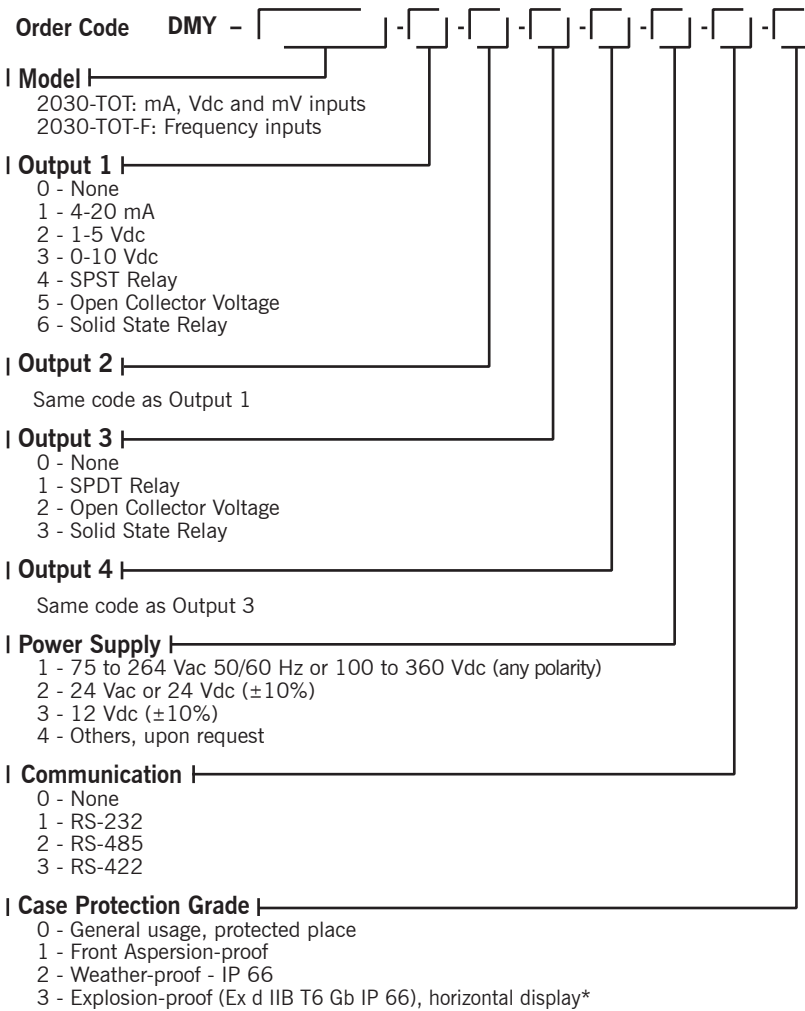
Order Code DMY – - - - - - - -

Model
2030-TOT: mA, Vdc and mV inputs
2030-TOT-F: Frequency inputs

Output 1
0 - None
1 - 4-20 mA
2 - 1-5 Vdc
3 - 0-10 Vdc
4 - SPST Relay
5 - Open Collector Voltage
6 - Solid State Relay

Output 2

Same code as Output 1

Output 3
0 - None
1 - SPDT Relay
2 - Open Collector Voltage
3 - Solid State Relay

Output 4

Same code as Output 3

Power Supply
1 - 75 to 264 Vac 50/60 Hz or 100 to 360 Vdc (any polarity)
2 - 24 Vac or 24 Vdc (±10%)
3 - 12 Vdc (±10%)
4 - Others, upon request

Communication
0 - None
1 - RS-232
2 - RS-485
3 - RS-422

Case Protection Grade
0 - General usage, protected place
1 - Front Aspersion-proof
2 - Weather-proof - IP 66
3 - Explosion-proof (Ex d IIB T6 Gb IP 66), horizontal display*